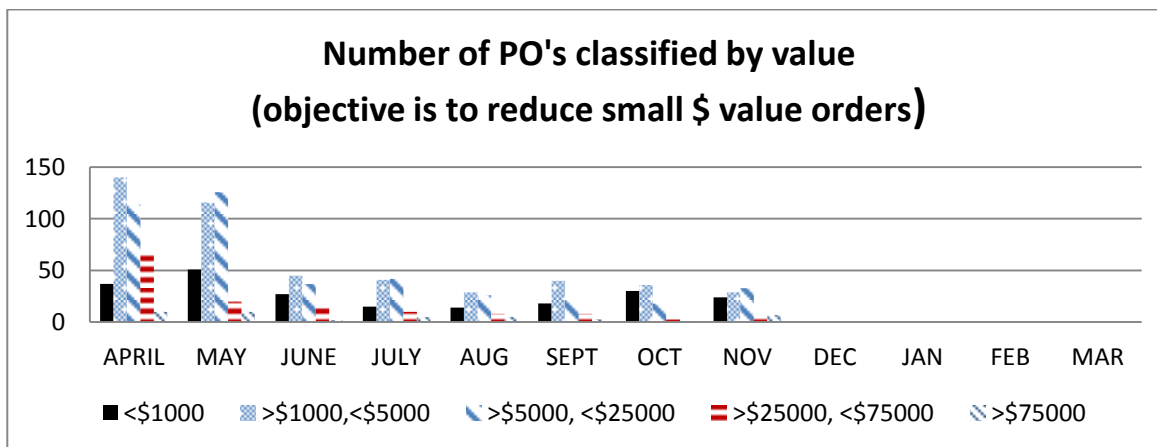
Number of PO's classified by value
(objective is to reduce small $ value orders)

150
100
50
0

APRIL MAY JUNE JULY AUG SEPT OCT NOV DEC JAN FEB MAR

<$1000 >$1000,<$5000 >$5000, <$25000 >$25000, <$75000 >$75000